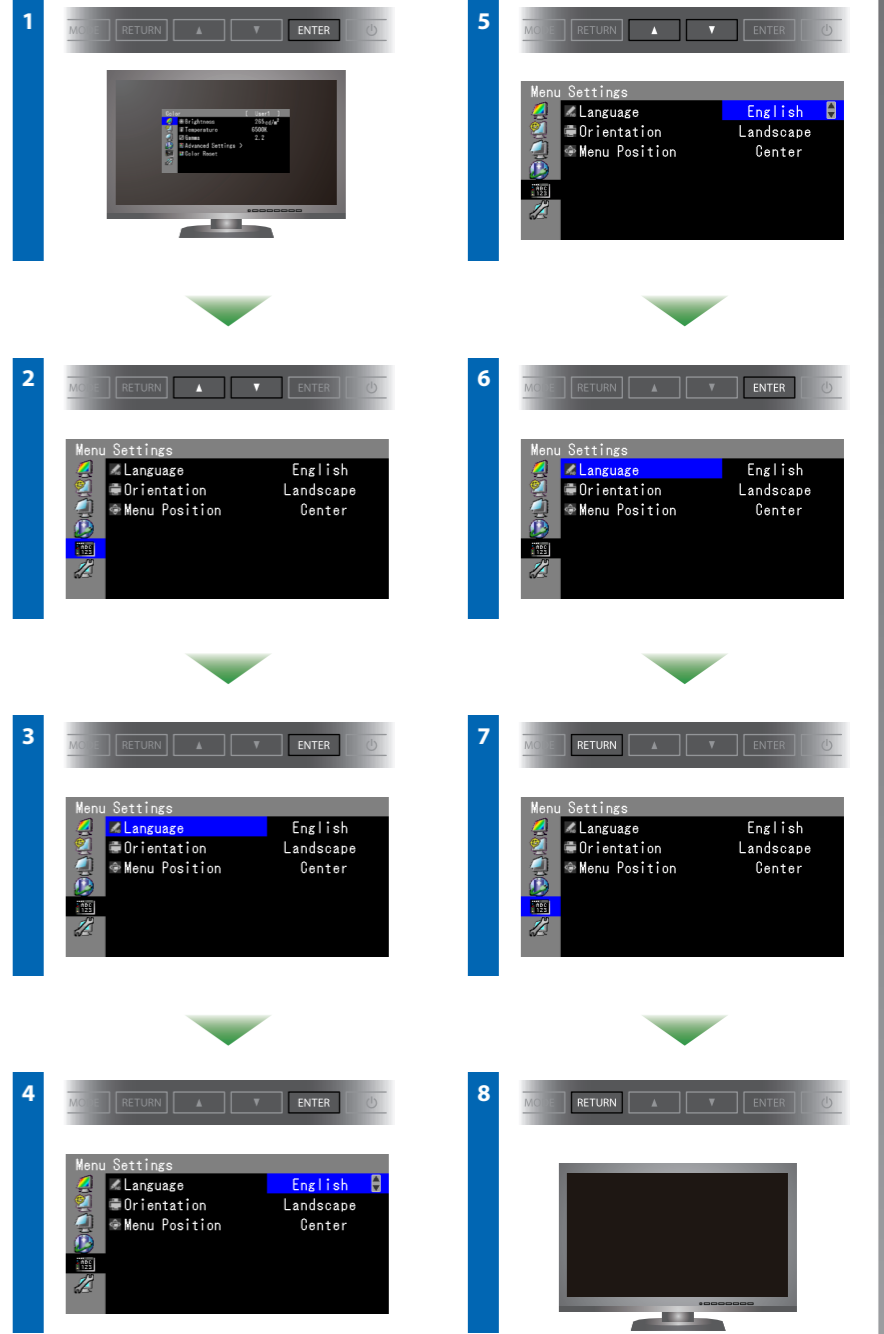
1
MODE RETURN ▲ ▼ ENTER

Color [ User1 ]
Brightness 205cd/m²
Temperature 6500K
Gamma 2.2
Advanced Settings >
Color Reset

2
MODE RETURN ▲ ▼ ENTER

Menu Settings
Language English
Orientation Landscape
Menu Position Center

3
MODE RETURN ▲ ▼ ENTER

Menu Settings
Language English
Orientation Landscape
Menu Position Center

4
MODE RETURN ▲ ▼ ENTER

Menu Settings
Language English
Orientation Landscape
Menu Position Center

5
MODE RETURN ▲ ▼ ENTER

Menu Settings
Language English
Orientation Landscape
Menu Position Center

6
MODE RETURN ▲ ▼ ENTER

Menu Settings
Language English
Orientation Landscape
Menu Position Center

7
MODE RETURN ▲ ▼ ENTER

Menu Settings
Language English
Orientation Landscape
Menu Position Center

8
MODE RETURN ▲ ▼ ENTER